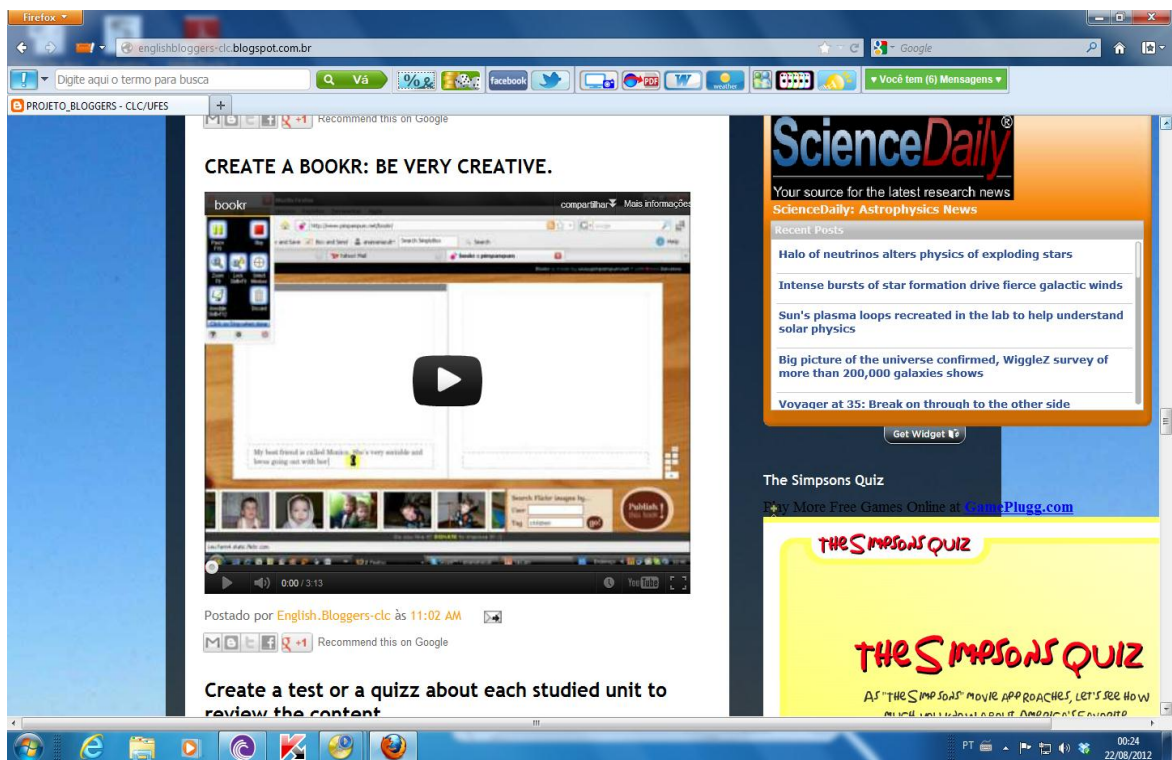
Firefox

englishbloggers-clc.blogspot.com.br

Google

Digite aqui o termo para busca

Vá

facebook

Você tem (6) Mensagens

PROJETO_BLOGGERS - CLC/UFES

Recommend this on Google

CREATE A BOOKR: BE VERY CREATIVE.

bookr

compartilhar Mais informações

My best friend is called Monica. She's very sociable and loves going out with her

Search Flickr images by...

Publish

0:00 / 3:13

Postado por English.Bloggers-clc às 11:02 AM

Recommend this on Google

Create a test or a quizz about each studied unit to review the content

ScienceDaily

Your source for the latest research news

ScienceDaily: Astrophysics News

Recent Posts

Halo of neutrinos alters physics of exploding stars

Intense bursts of star formation drive fierce galactic winds

Sun's plasma loops recreated in the lab to help understand solar physics

Big picture of the universe confirmed, WiggleZ survey of more than 200,000 galaxies shows

Voyager at 35: Break on through to the other side

Get Widget

The Simpsons Quiz

Play More Free Games Online at GamePlugg.com

THE SIMPSONS QUIZ

THE SIMPSONS QUIZ

AS "THE SIMPSONS" MOVIE APPROACHES, LET'S SEE HOW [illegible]

PT

00:24
22/08/2012